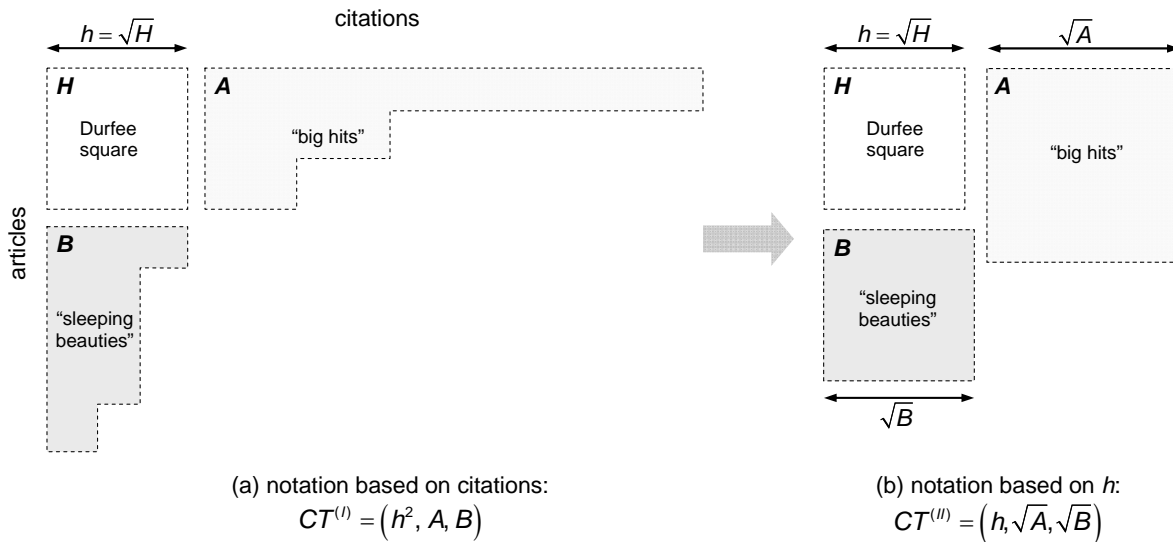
$h=\sqrt{H}$

citations

articles

*H*

Durfee square

*A*

“big hits”

*B*

“sleeping beauties”

$h=\sqrt{H}$

$\sqrt{A}$

*H*

Durfee square

*A*

“big hits”

*B*

“sleeping beauties”

$\sqrt{B}$

(a) notation based on citations:
$CT^{(I)}=\left(h^2, A, B\right)$

(b) notation based on *h*:
$CT^{(II)}=\left(h, \sqrt{A}, \sqrt{B}\right)$